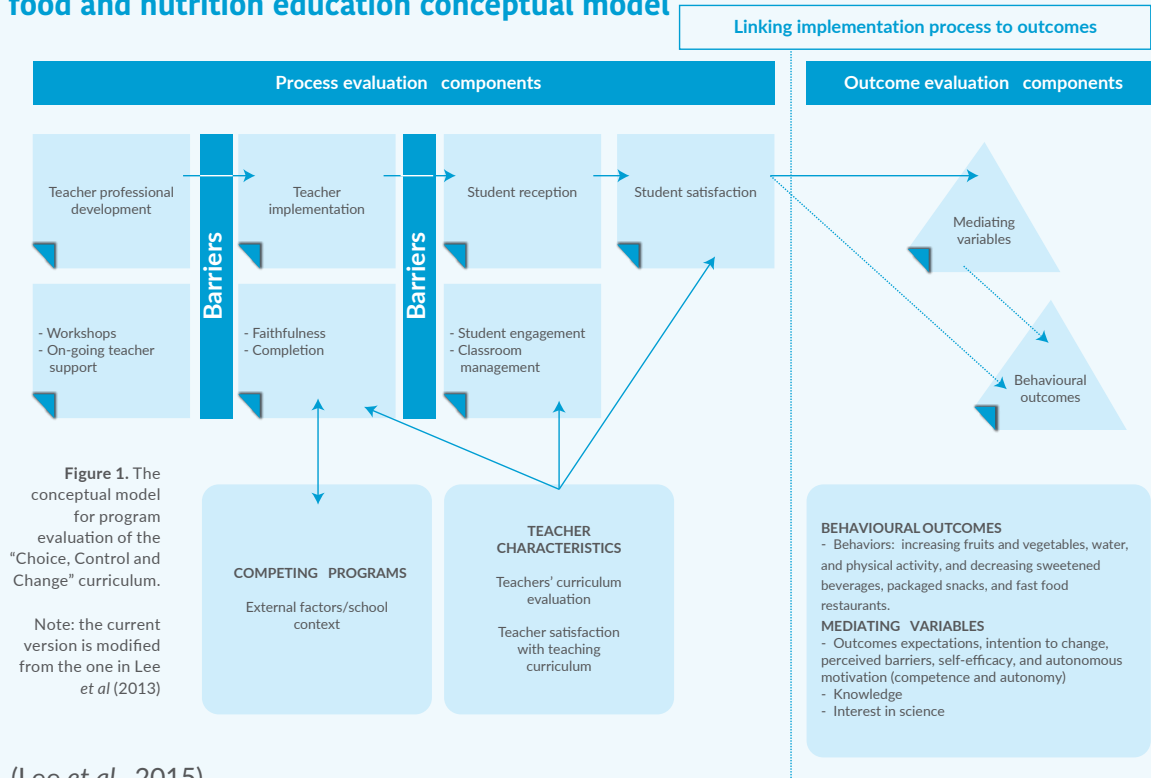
food and nutrition education conceptual model

Linking implementation process to outcomes

Process evaluation components

Outcome evaluation components

Teacher professional development

Barriers

Teacher implementation

Barriers

Student reception

Student satisfaction

Mediating variables

Behavioural outcomes

- Workshops
- On-going teacher support

- Faithfulness
- Completion

- Student engagement
- Classroom management

**Figure 1.** The conceptual model for program evaluation of the "Choice, Control and Change" curriculum.

Note: the current version is modified from the one in Lee *et al* (2013)

COMPETING PROGRAMS

External factors/school context

TEACHER CHARACTERISTICS

Teachers' curriculum evaluation

Teacher satisfaction with teaching curriculum

BEHAVIOURAL OUTCOMES
- Behaviors: increasing fruits and vegetables, water, and physical activity, and decreasing sweetened beverages, packaged snacks, and fast food restaurants.
MEDIATING VARIABLES
- Outcomes expectations, intention to change, perceived barriers, self-efficacy, and autonomous motivation (competence and autonomy)
- Knowledge
- Interest in science

(Lee *et al.*, 2015)